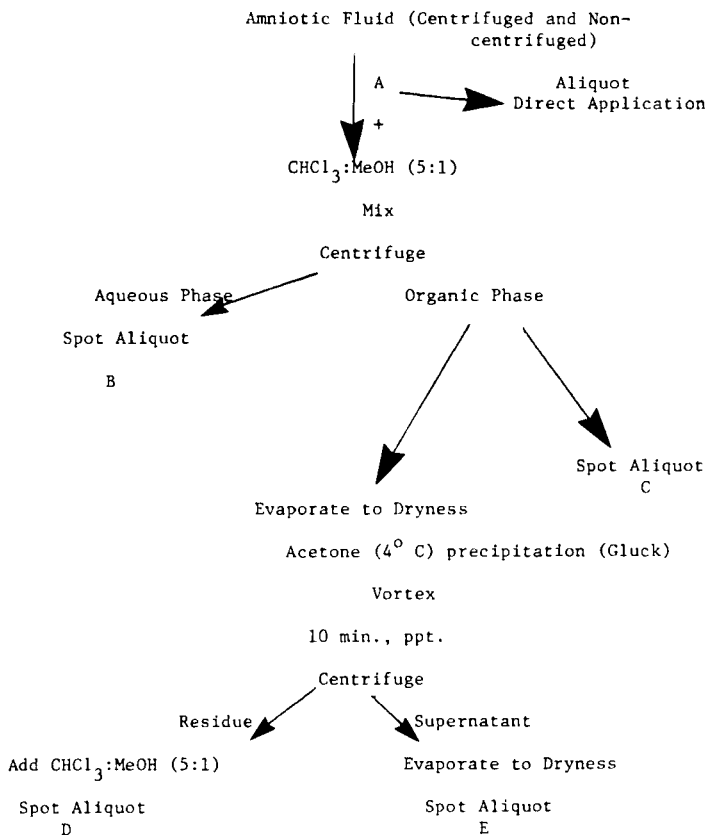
Amniotic Fluid (Centrifuged and Noncentrifuged)

A

Aliquot
Direct Application

+

$CHCl_3$:MeOH (5:1)

Mix

Centrifuge

Aqueous Phase

Organic Phase

Spot Aliquot

B

Spot Aliquot
C

Evaporate to Dryness

Acetone ($4^o$ C) precipitation (Gluck)

Vortex

10 min., ppt.

Centrifuge

Residue

Supernatant

Add $CHCl_3$:MeOH (5:1)

Evaporate to Dryness

Spot Aliquot
D

Spot Aliquot
E